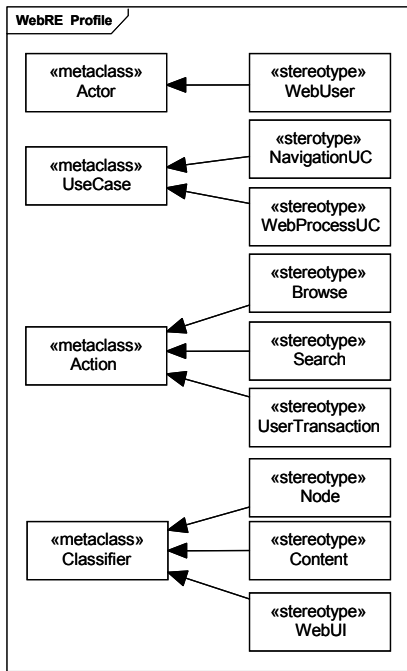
WebRE Profile

«metaclass»
Actor

«stereotype»
WebUser

«metaclass»
UseCase

«sterotype»
NavigationUC

«stereotype»
WebProcessUC

«metaclass»
Action

«stereotype»
Browse

«stereotype»
Search

«stereotype»
UserTransaction

«metaclass»
Classifier

«stereotype»
Node

«stereotype»
Content

«stereotype»
WebUI